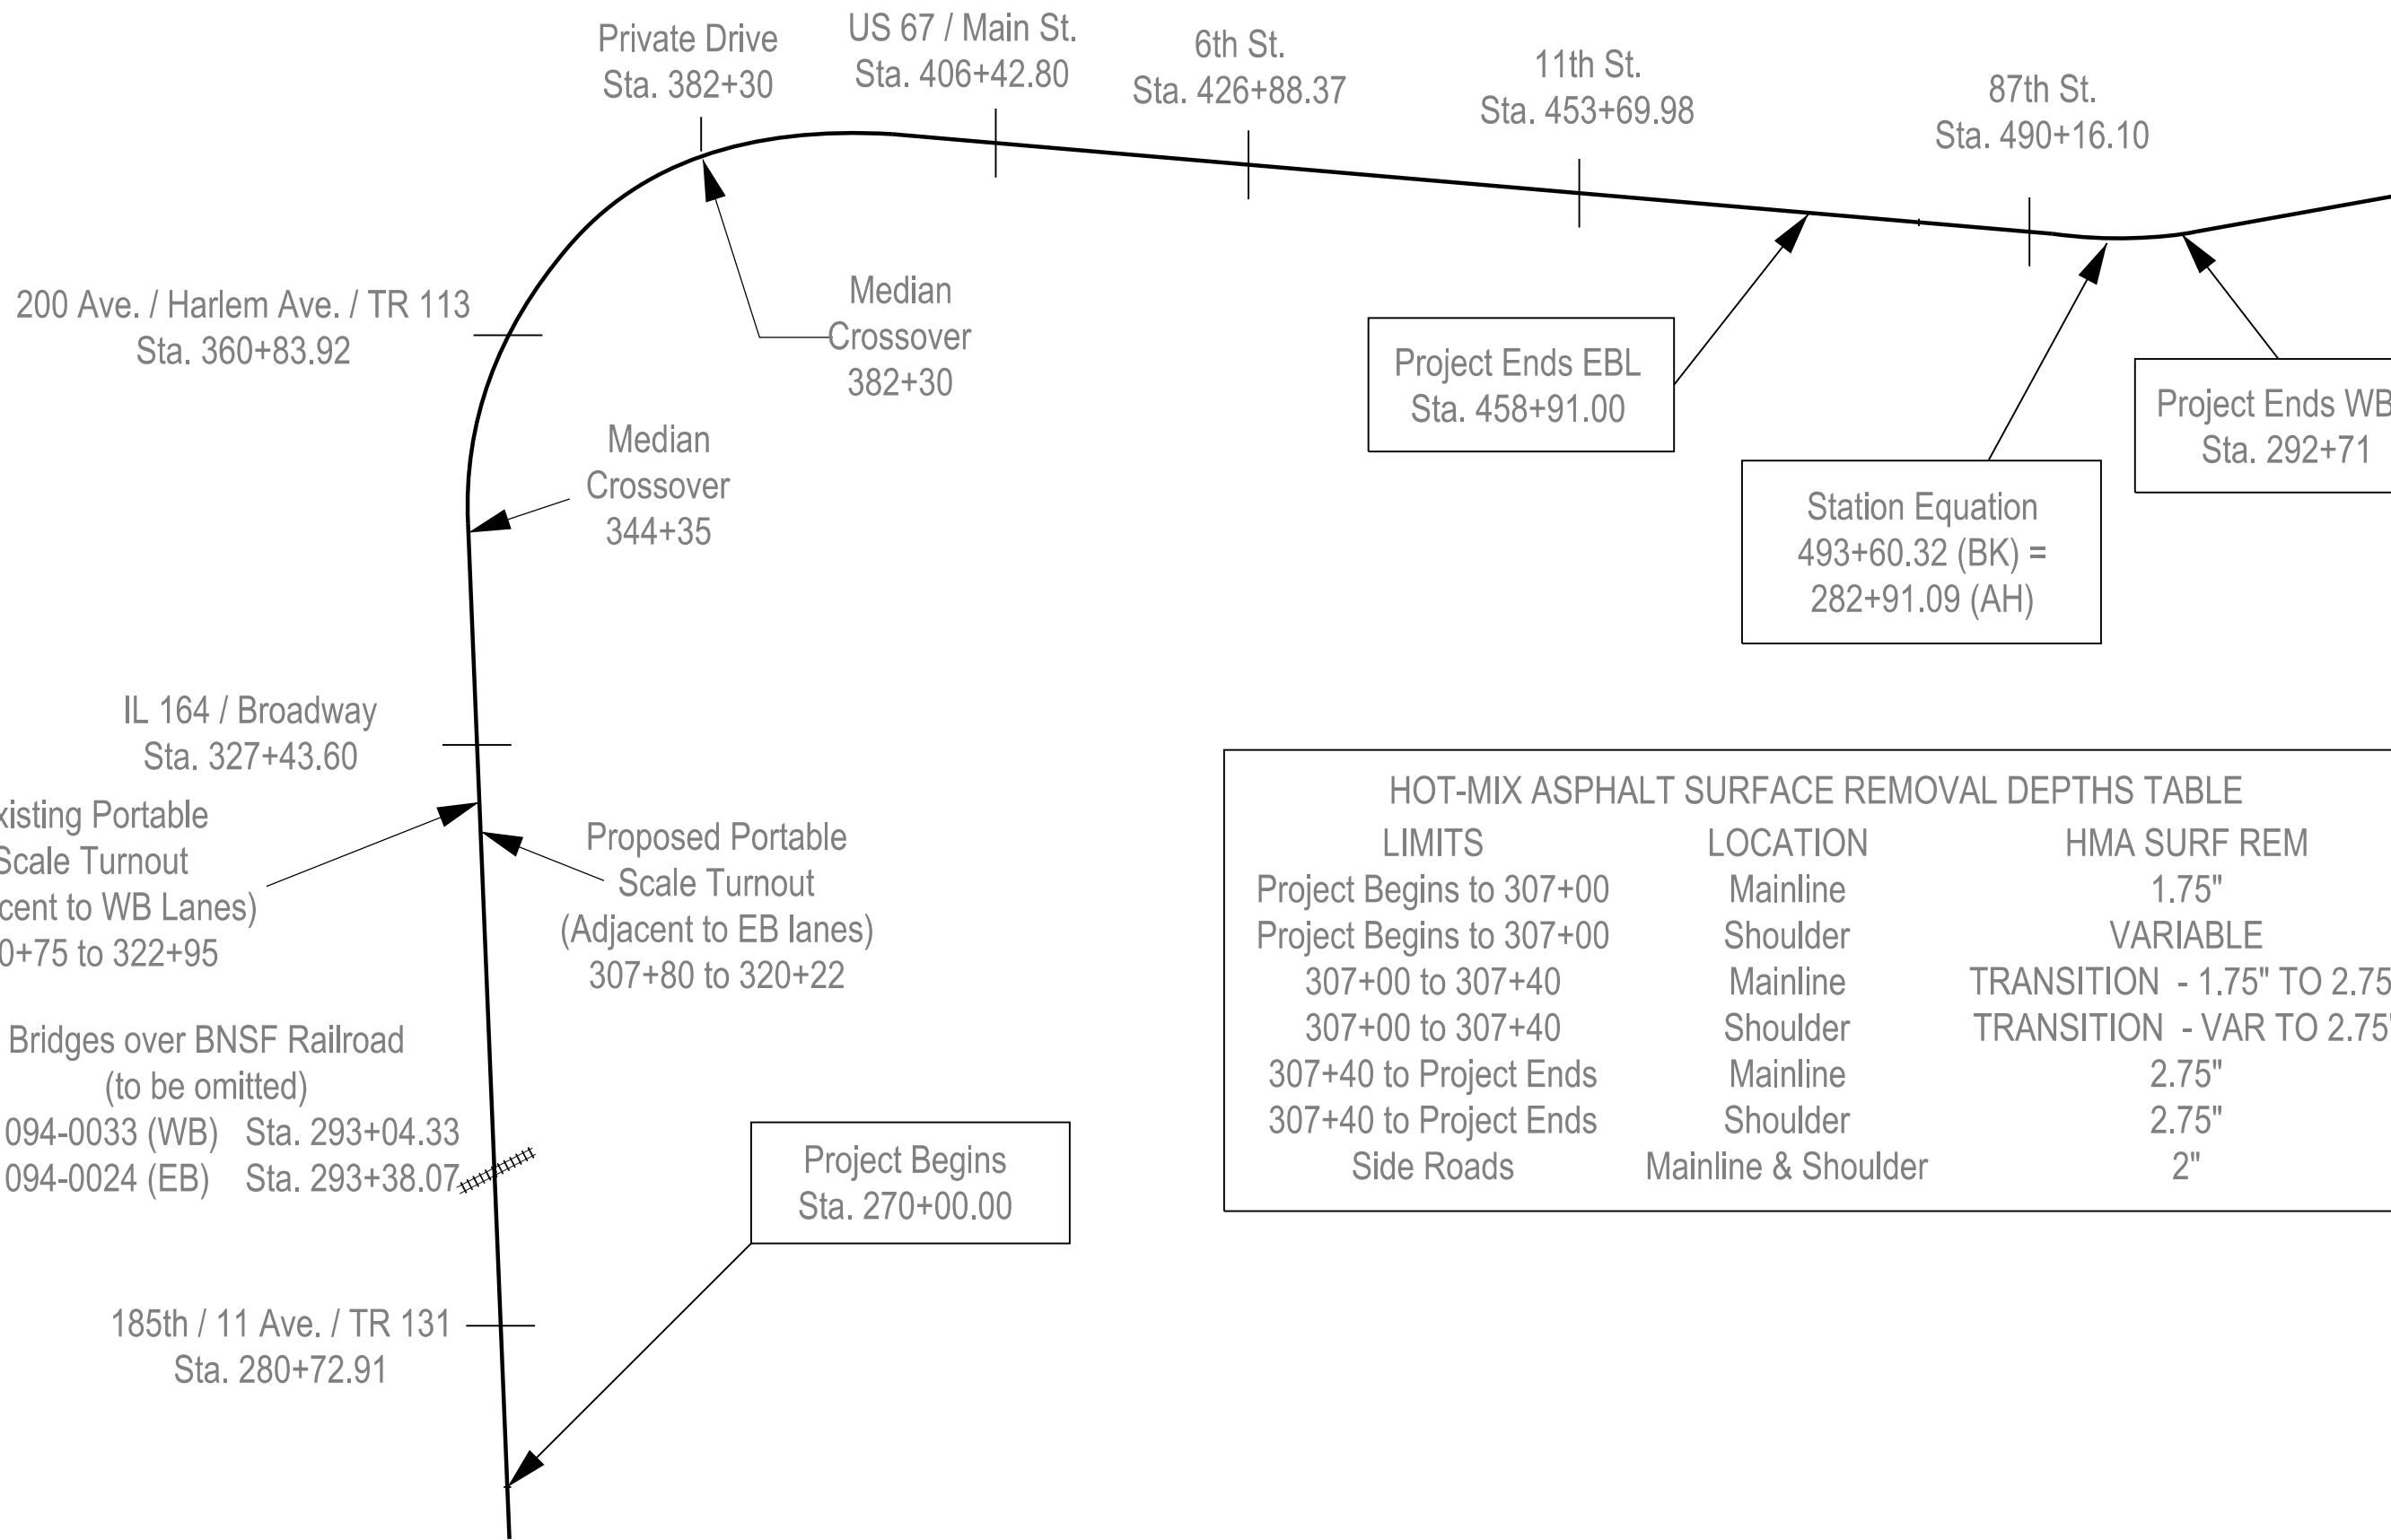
Private Drive
Sta. 382+30

US 67 / Main St.
Sta. 406+42.80

6th St.
Sta. 426+88.37

11th St.
Sta. 453+69.98

87th St.
Sta. 490+16.10

200 Ave. / Harlem Ave. / TR 113
Sta. 360+83.92

Median
Crossover
382+30

Project Ends EBL
Sta. 458+91.00

Project Ends WB
Sta. 292+71

Median
Crossover
344+35

Station Equation
493+60.32 (BK) =
282+91.09 (AH)

IL 164 / Broadway
Sta. 327+43.60

xisting Portable
Scale Turnout
cent to WB Lanes)
0+75 to 322+95

Proposed Portable
Scale Turnout
(Adjacent to EB lanes)
307+80 to 320+22

HOT-MIX ASPHALT SURFACE REMOVAL DEPTHS TABLE

| LIMITS | LOCATION | HMA SURF REM |
|---|---|---|
| Project Begins to 307+00 | Mainline | 1.75" |
| Project Begins to 307+00 | Shoulder | VARIABLE |
| 307+00 to 307+40 | Mainline | TRANSITION - 1.75" TO 2.75 |
| 307+00 to 307+40 | Shoulder | TRANSITION - VAR TO 2.75 |
| 307+40 to Project Ends | Mainline | 2.75" |
| 307+40 to Project Ends | Shoulder | 2.75" |
| Side Roads | Mainline & Shoulder | 2" |

Bridges over BNSF Railroad
(to be omitted)
094-0033 (WB) Sta. 293+04.33
094-0024 (EB) Sta. 293+38.07

Project Begins
Sta. 270+00.00

185th / 11 Ave. / TR 131
Sta. 280+72.91